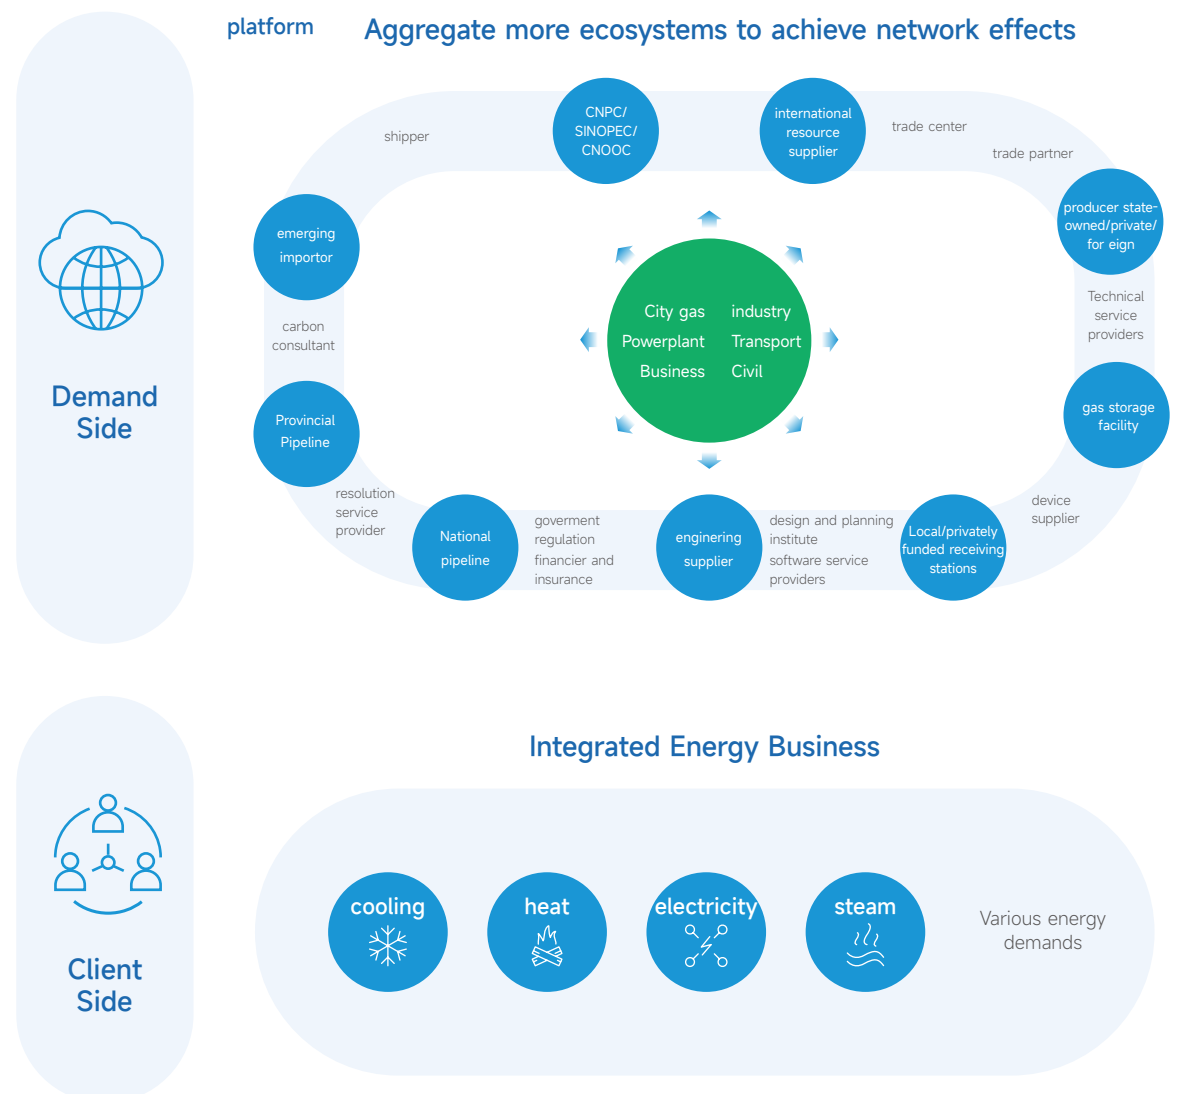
platform

Aggregate more ecosystems to achieve network effects

Demand Side

shipper

CNPC/ SINOPEC/ CNOOC

international resource supplier

trade center

trade partner

producer state-owned/private/ for eign

emerging importor

City gas industry
Powerplant Transport
Business Civil

carbon consultant

Technical service providers

Provincial Pipeline

gas storage facility

resolution service provider

device supplier

National pipeline

goverment regulation financier and insurance

enginering supplier

design and planning institute software service providers

Local/privately funded receiving stations

Integrated Energy Business

Client Side

cooling

heat

electricity

steam

Various energy demands